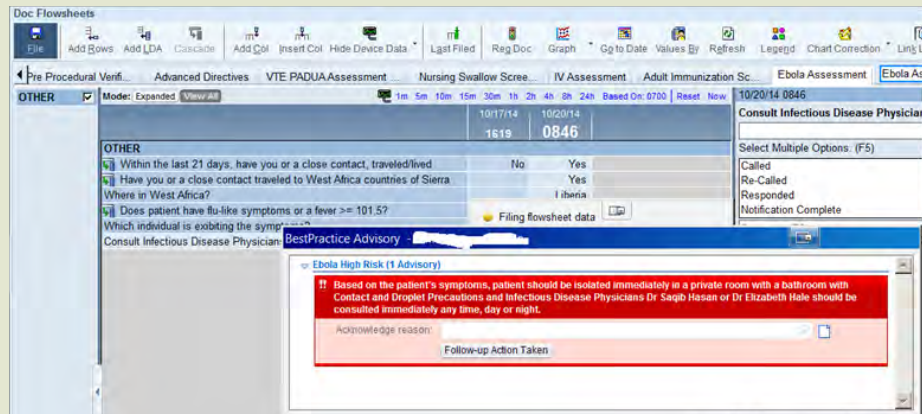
Doc Flowsheets

File | Add Rows | Add LDA | Cascade | Add Col | Insert Col | Hide Device Data | Last Filed | Reg Doc | Graph | Go to Date | Values By | Refresh | Legend | Chart Correction | Link L

Pre Procedural Verifi... | Advanced Directives | VTE PADUA Assessment | Nursing Swallow Scre... | IV Assessment | Adult Immunization Sc... | Ebola Assessment | Ebola As

OTHER

Mode: Expanded | View All

1m 5m 10m 15m 30m 1h 2h 4h 8h 24h Based On: 0700 | Reset | Now

| | 10/17/14 1619 | 10/20/14 0846 |
|---|---|---|
| OTHER | | |
| Within the last 21 days, have you or a close contact, traveled/lived | No | Yes |
| Have you or a close contact traveled to West Africa countries of Sierra | | Yes |
| Where in West Africa? | | Liberia |
| Does patient have flu-like symptoms or a fever >= 101.5? | | |
| Which individual is exibiting the symptoms? | | |
| Consult Infectious Disease Physician | | |

Filing flowsheet data

10/20/14 0846

Consult Infectious Disease Physician

Select Multiple Options: (F5)

Called
Re-Called
Responded
Notification Complete

BestPractice Advisory - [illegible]

Ebola High Risk (1 Advisory)

Based on the patient's symptoms, patient should be isolated immediately in a private room with a bathroom with Contact and Droplet Precautions and Infectious Disease Physicians Dr Saqib Hasan or Dr Elizabeth Hale should be consulted immediately any time, day or night.

Acknowledge reason:

Follow-up Action Taken